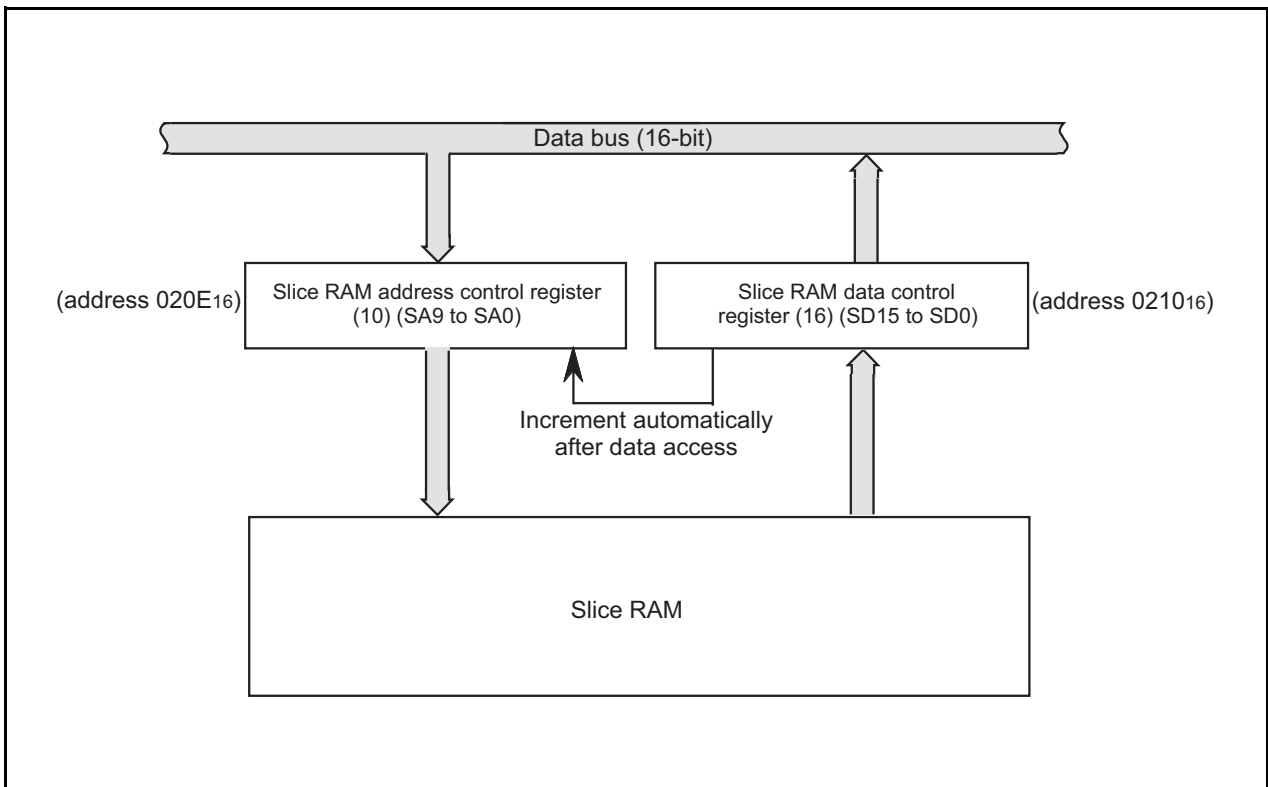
Data bus (16-bit)

(address $020E_{16}$)

Slice RAM address control register (10) (SA9 to SA0)

Slice RAM data control register (16) (SD15 to SD0)

(address $0210_{16}$)

Increment automatically after data access

Slice RAM